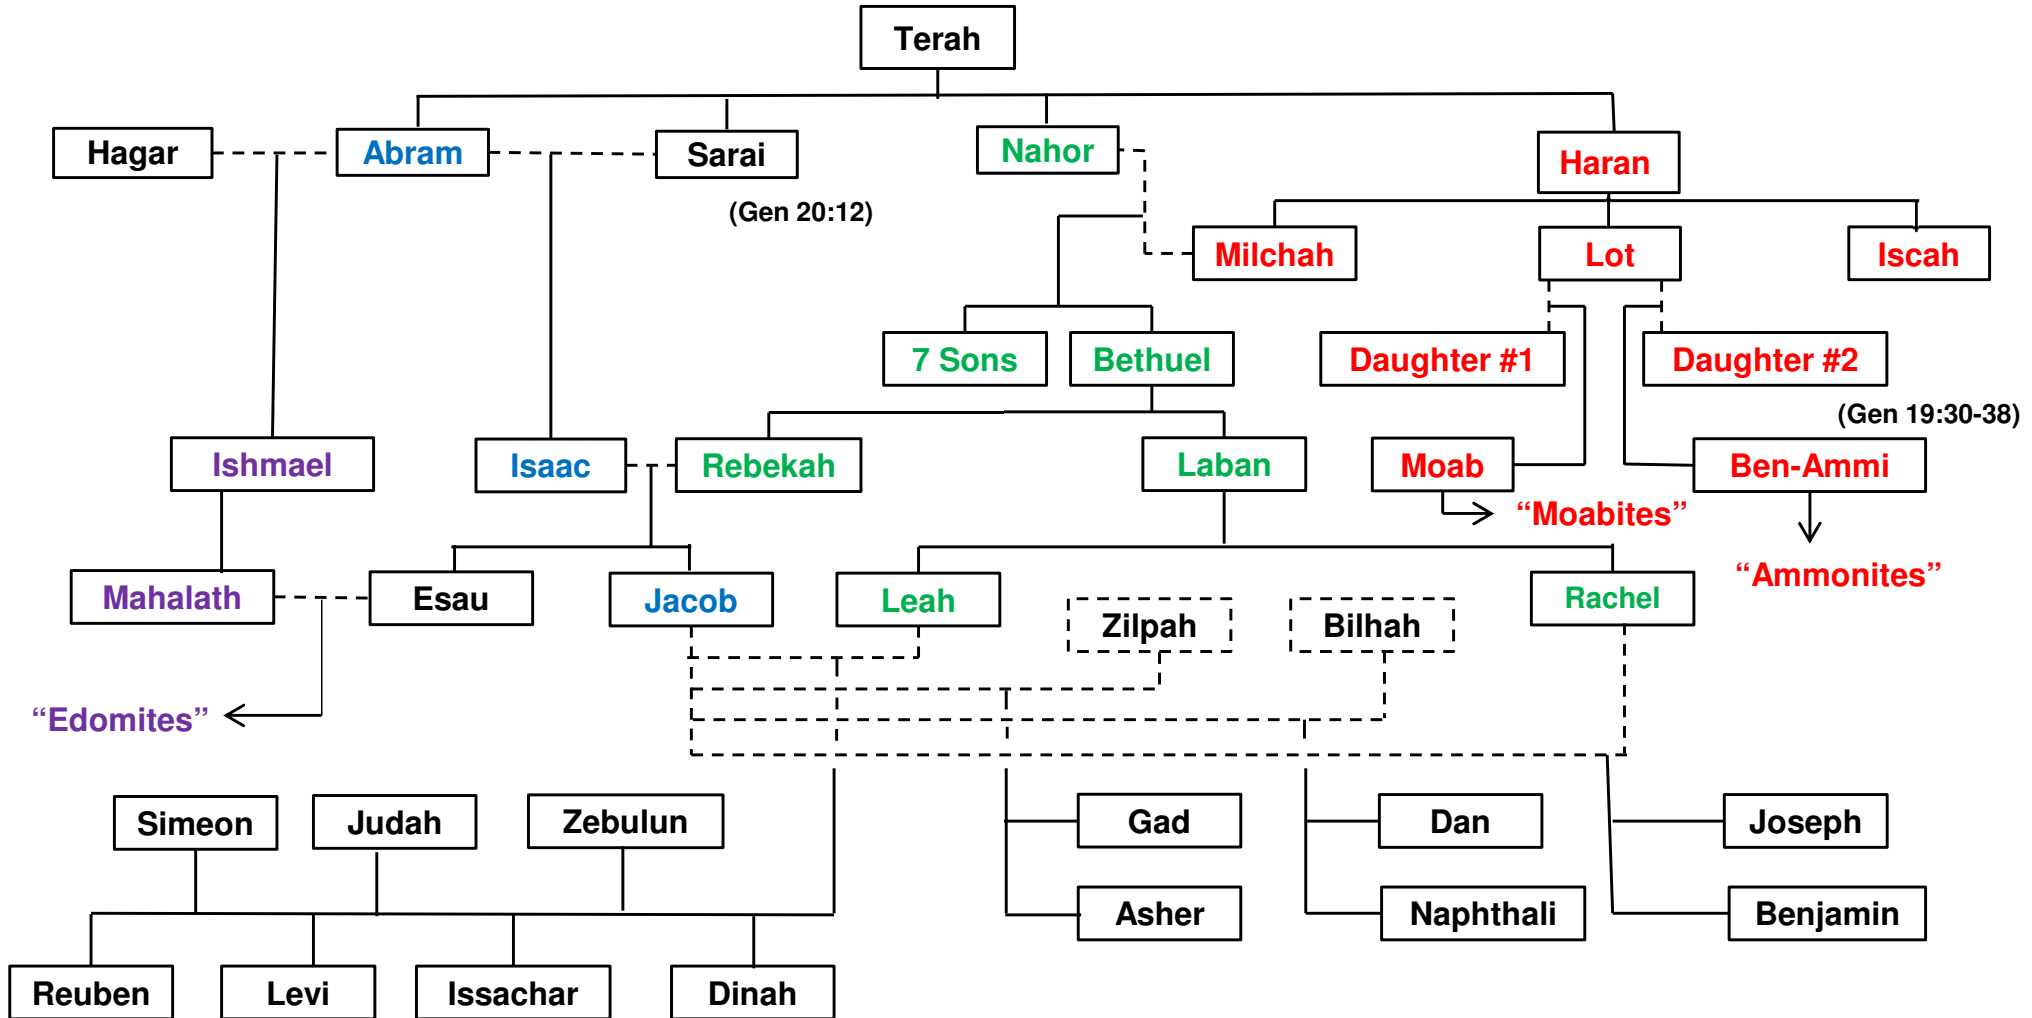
Terah

Hagar
Abram
Sarai
Nahor
Haran

(Gen 20:12)

Milchah
Lot
Iscah

7 Sons
Bethuel
Daughter #1
Daughter #2

(Gen 19:30-38)

Ishmael
Isaac
Rebekah
Laban
Moab
Ben-Ammi

"Moabites"

Mahalath
Esau
Jacob
Leah
Zilpah
Bilhah
Rachel

"Ammonites"

"Edomites"

Simeon
Judah
Zebulun
Gad
Dan
Joseph
Asher
Naphthali
Benjamin

Reuben
Levi
Issachar
Dinah